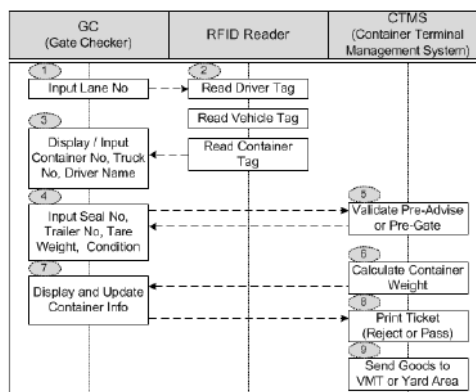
GC
(Gate Checker)

RFID Reader

CTMS
(Container Terminal Management System)

1
Input Lane No

2
Read Driver Tag

Read Vehicle Tag

3
Display / Input Container No, Truck No, Driver Name

Read Container Tag

4
Input Seal No, Trailer No, Tare Weight, Condition

5
Validate Pre-Advise or Pre-Gate

6
Calculate Container Weight

7
Display and Update Container Info

8
Print Ticket (Reject or Pass)

9
Send Goods to VMT or Yard Area